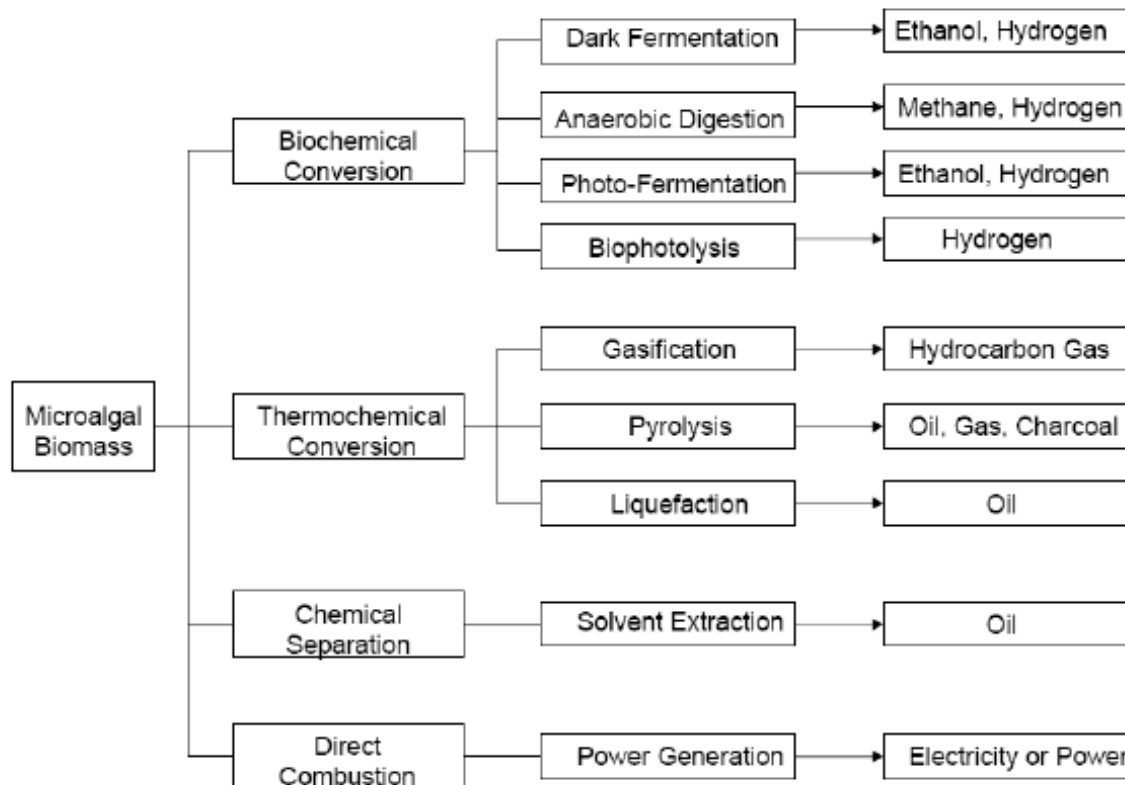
Microalgal Biomass

Biochemical Conversion

Dark Fermentation
Ethanol, Hydrogen

Anaerobic Digestion
Methane, Hydrogen

Photo-Fermentation
Ethanol, Hydrogen

Biophotolysis
Hydrogen

Thermochemical Conversion

Gasification
Hydrocarbon Gas

Pyrolysis
Oil, Gas, Charcoal

Liquefaction
Oil

Chemical Separation

Solvent Extraction
Oil

Direct Combustion

Power Generation
Electricity or Power